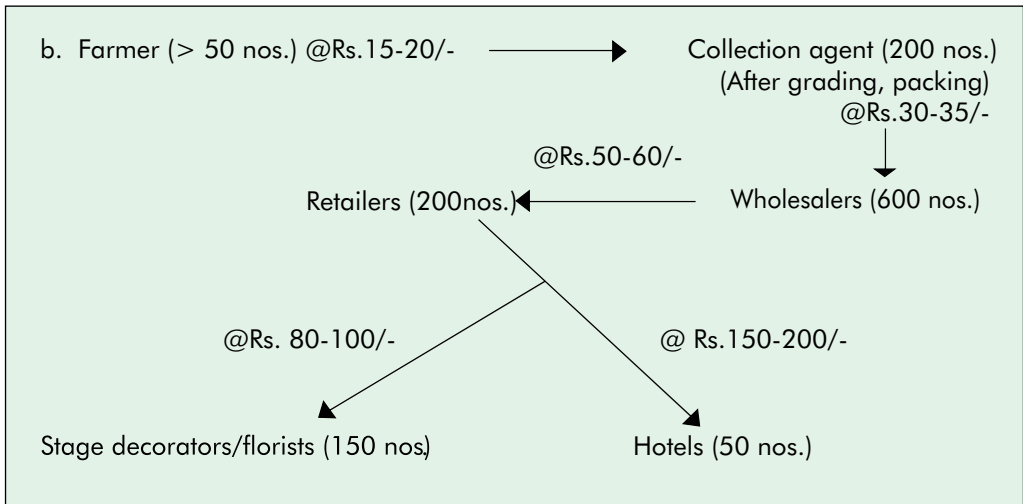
b. Farmer (> 50 nos.) @Rs.15-20/-

Collection agent (200 nos.) (After grading, packing) @Rs.30-35/-

@Rs.50-60/-

Retailers (200nos.)

Wholesalers (600 nos.)

@Rs. 80-100/-

@ Rs.150-200/-

Stage decorators/florists (150 nos)

Hotels (50 nos.)